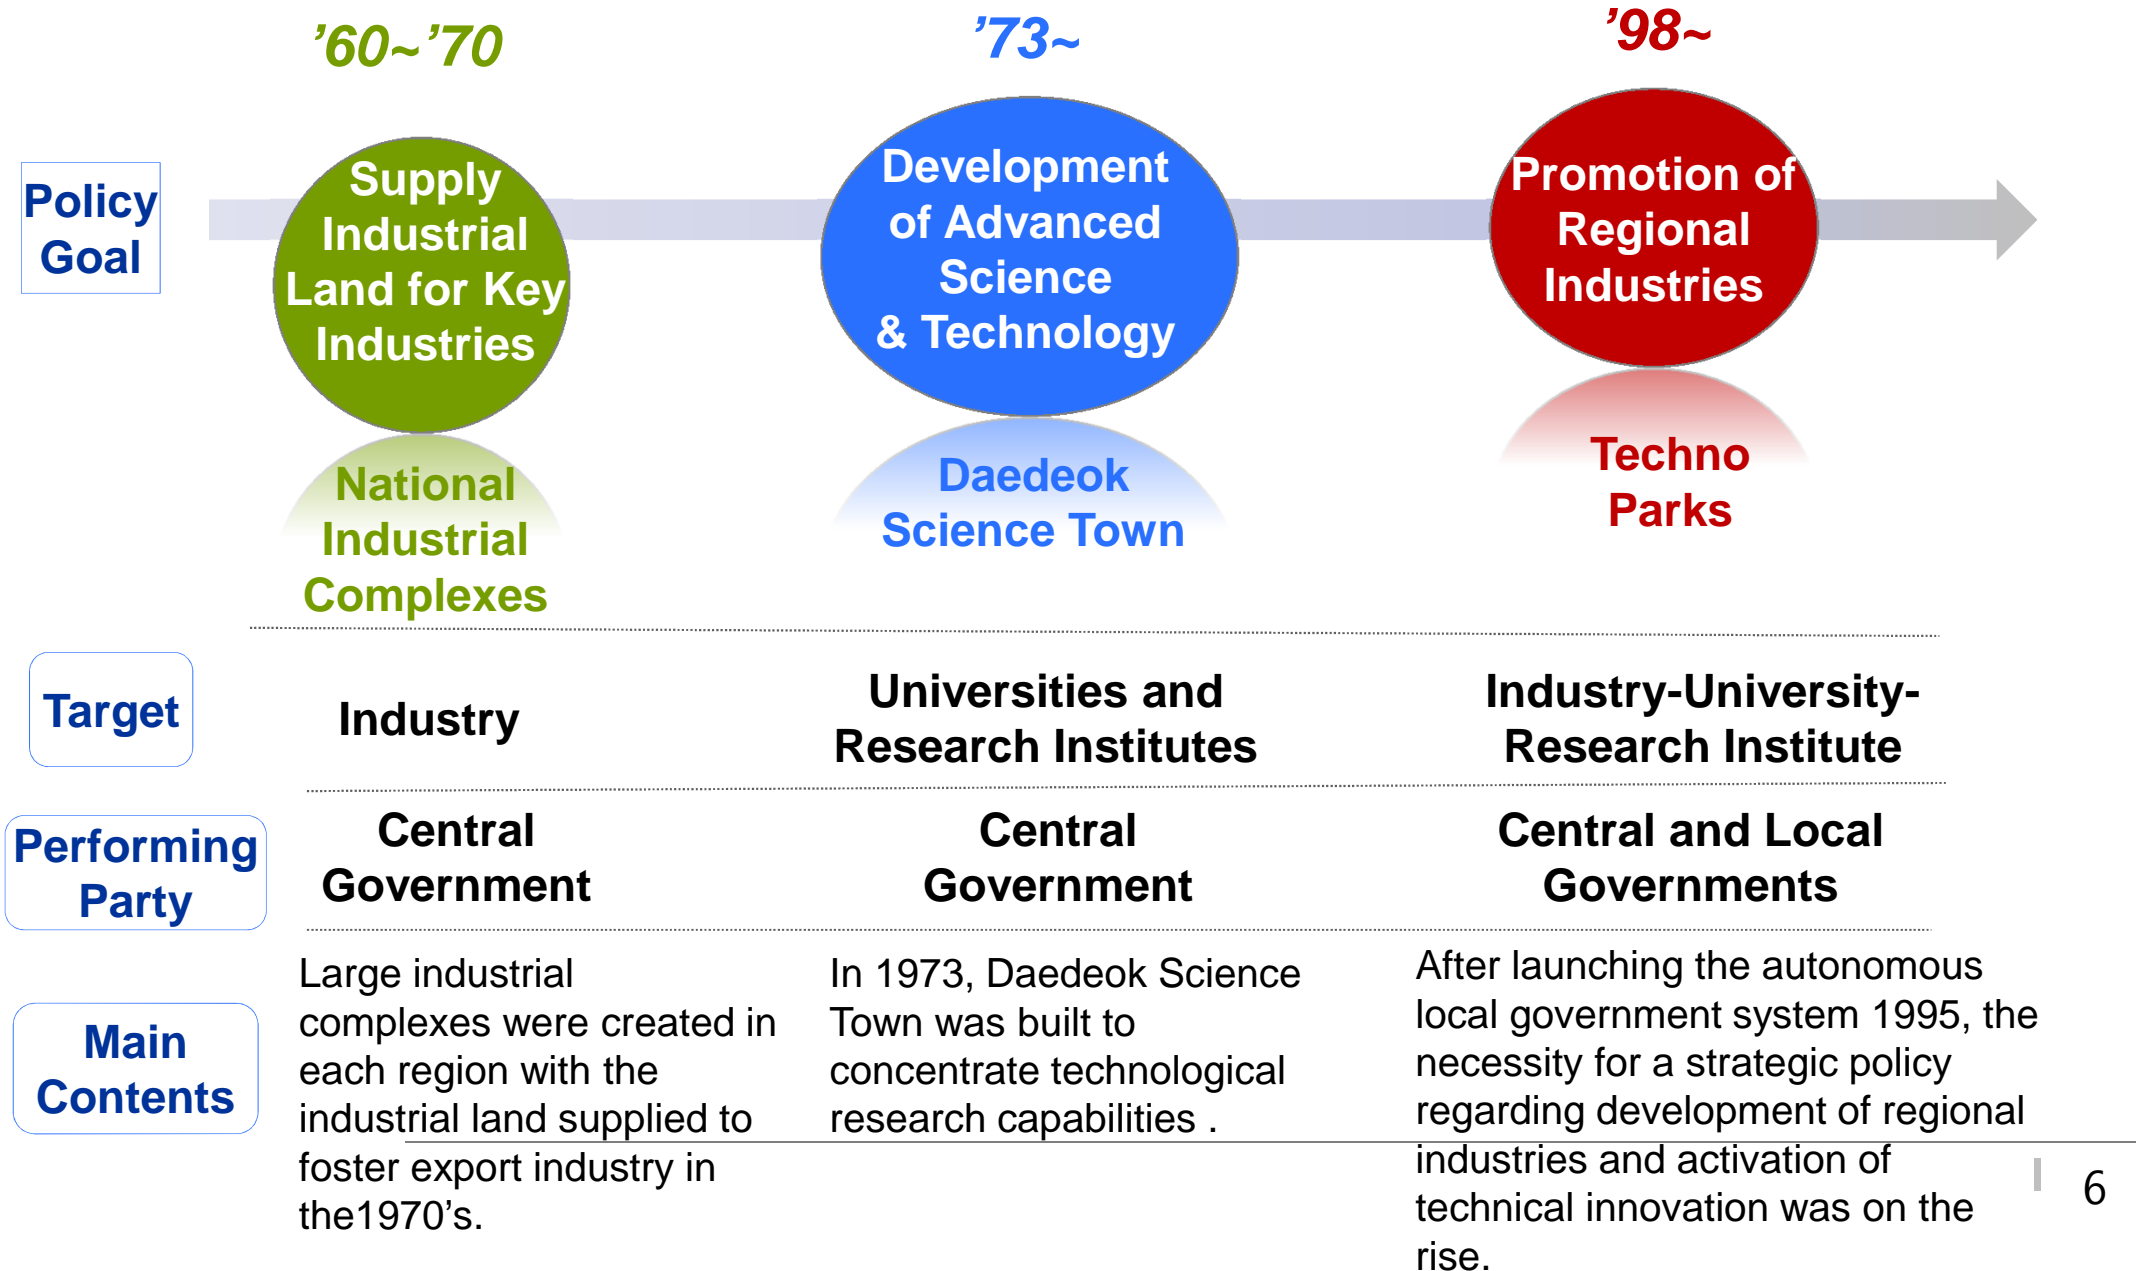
’60~’70

’73~

’98~

Policy Goal

Supply Industrial Land for Key Industries

National Industrial Complexes

Development of Advanced Science & Technology

Daedeok Science Town

Promotion of Regional Industries

Techno Parks

| | | | |
|---|---|---|---|
| Target | Industry | Universities and Research Institutes | Industry-University-Research Institute |
| Performing Party | Central Government | Central Government | Central and Local Governments |
| Main Contents | Large industrial complexes were created in each region with the industrial land supplied to foster export industry in the1970’s. | In 1973, Daedeok Science Town was built to concentrate technological research capabilities . | After launching the autonomous local government system 1995, the necessity for a strategic policy regarding development of regional industries and activation of technical innovation was on the rise. |

6